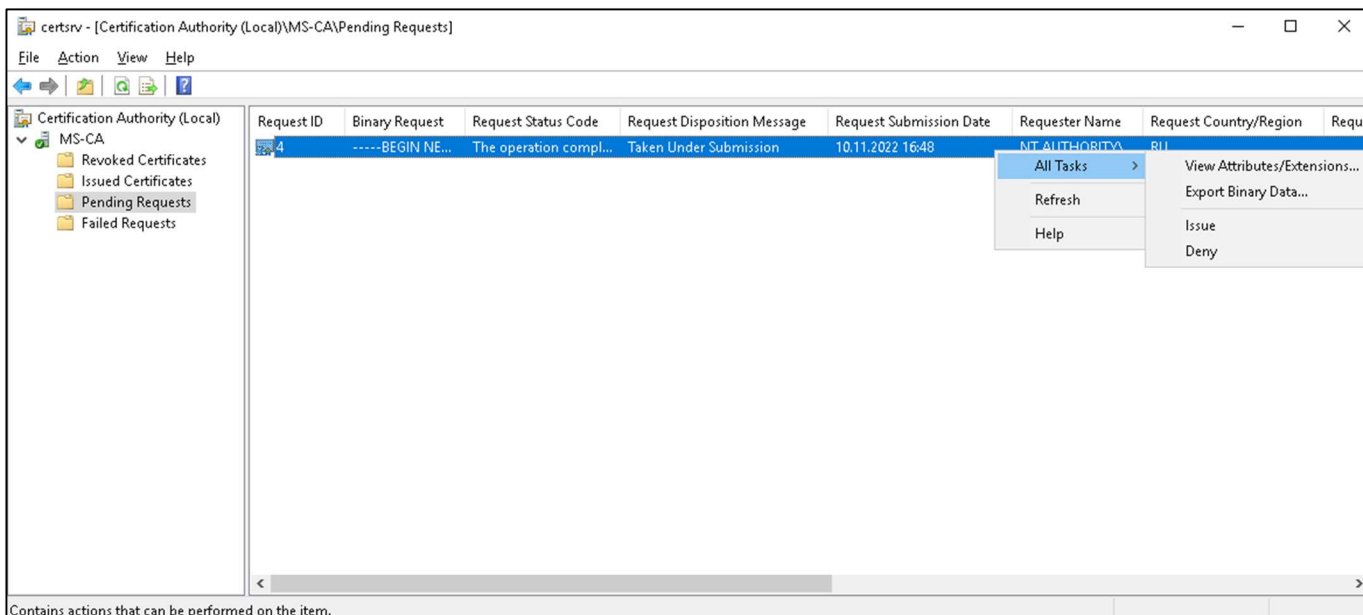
certsrv - [Certification Authority (Local)\MS-CA\Pending Requests]

File Action View Help

Certification Authority (Local)
MS-CA
Revoked Certificates
Issued Certificates
Pending Requests
Failed Requests

| Request ID | Binary Request | Request Status Code | Request Disposition Message | Request Submission Date | Requester Name | Request Country/Region | Requ |
|---|---|---|---|---|---|---|---|
| 4 | -----BEGIN NE... | The operation compl... | Taken Under Submission | 10.11.2022 16:48 | NT AUTHORITY\ | RU | |

All Tasks
Refresh
Help

View Attributes/Extensions...
Export Binary Data...
Issue
Deny

Contains actions that can be performed on the item.